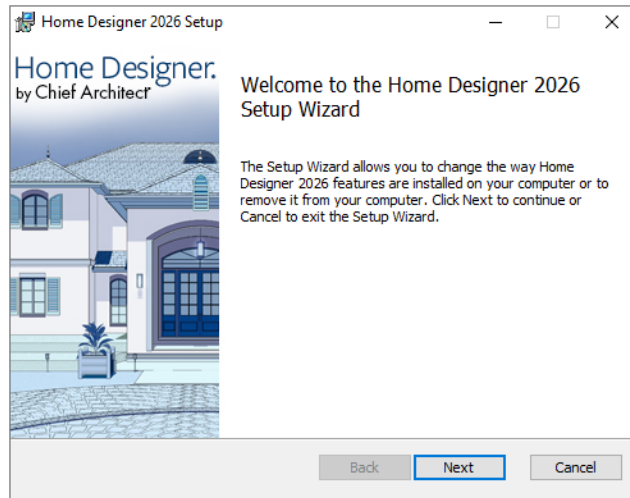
Home Designer 2026 Setup

Home Designer.
by Chief Architect

Welcome to the Home Designer 2026 Setup Wizard

The Setup Wizard allows you to change the way Home Designer 2026 features are installed on your computer or to remove it from your computer. Click Next to continue or Cancel to exit the Setup Wizard.

Back
Next
Cancel